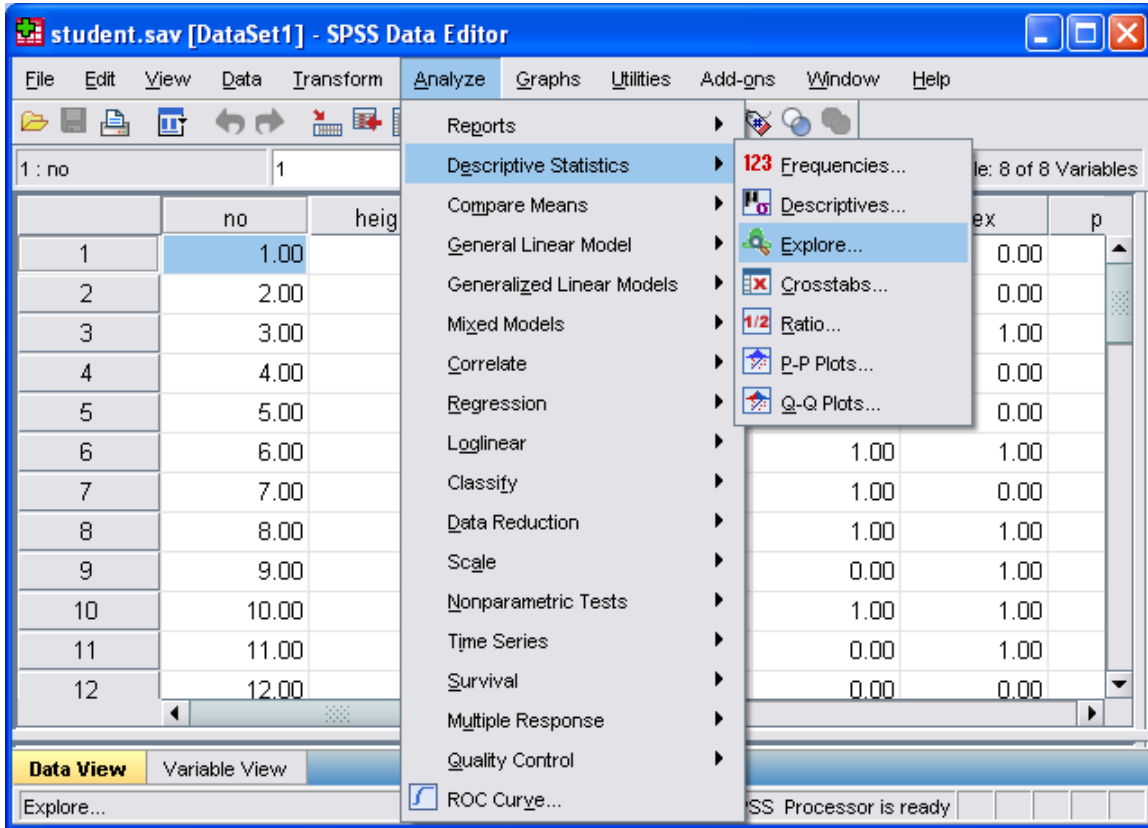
student.sav [DataSet1] - SPSS Data Editor

File Edit View Data Transform Analyze Graphs Utilities Add-ons Window Help

1 : no 1

le: 8 of 8 Variables

| | no | heig | | ex | p |
|---|---|---|---|---|---|
| 1 | 1.00 | | | 0.00 | |
| 2 | 2.00 | | | 0.00 | |
| 3 | 3.00 | | | 1.00 | |
| 4 | 4.00 | | | 0.00 | |
| 5 | 5.00 | | | 0.00 | |
| 6 | 6.00 | | 1.00 | 1.00 | |
| 7 | 7.00 | | 1.00 | 0.00 | |
| 8 | 8.00 | | 1.00 | 1.00 | |
| 9 | 9.00 | | 0.00 | 1.00 | |
| 10 | 10.00 | | 1.00 | 1.00 | |
| 11 | 11.00 | | 0.00 | 1.00 | |
| 12 | 12.00 | | 0.00 | 0.00 | |

Reports
Descriptive Statistics
Compare Means
General Linear Model
Generalized Linear Models
Mixed Models
Correlate
Regression
Loglinear
Classify
Data Reduction
Scale
Nonparametric Tests
Time Series
Survival
Multiple Response
Quality Control
ROC Curve...

123 Frequencies...
Descriptives...
Explore...
Crosstabs...
1/2 Ratio...
P-P Plots...
Q-Q Plots...

Data View Variable View

Explore...

SS Processor is ready